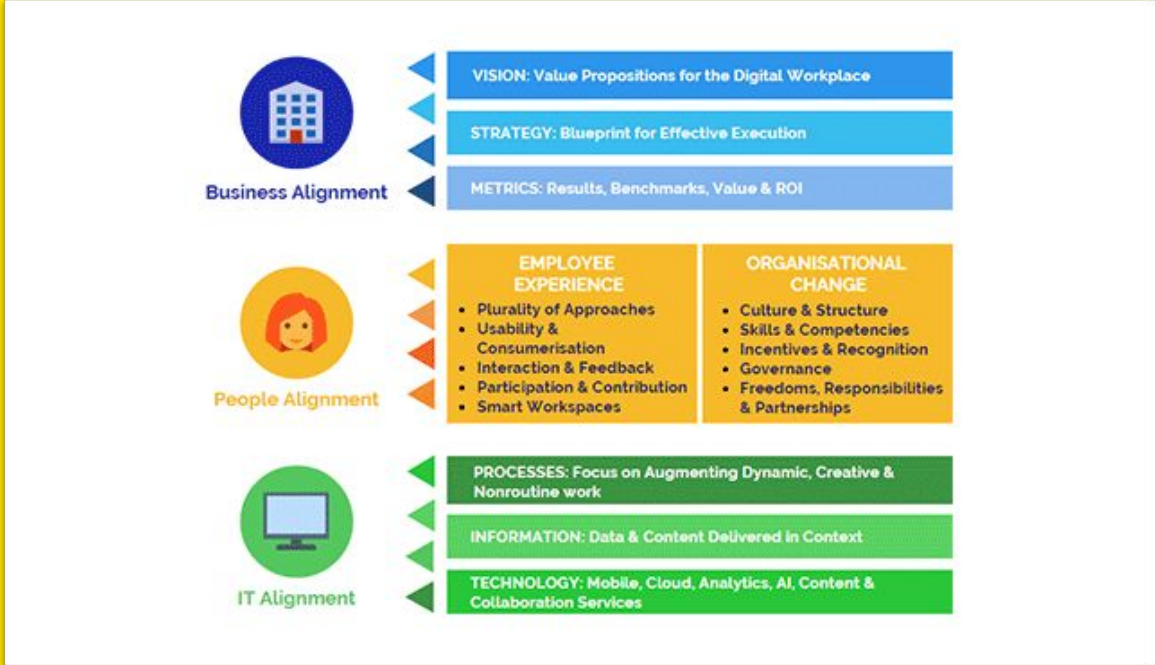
Business Alignment

VISION: Value Propositions for the Digital Workplace

STRATEGY: Blueprint for Effective Execution

METRICS: Results, Benchmarks, Value & ROI

People Alignment

EMPLOYEE EXPERIENCE
• Plurality of Approaches
• Usability & Consumerisation
• Interaction & Feedback
• Participation & Contribution
• Smart Workspaces

ORGANISATIONAL CHANGE
• Culture & Structure
• Skills & Competencies
• Incentives & Recognition
• Governance
• Freedoms, Responsibilities & Partnerships

IT Alignment

PROCESSES: Focus on Augmenting Dynamic, Creative & Nonroutine work

INFORMATION: Data & Content Delivered in Context

TECHNOLOGY: Mobile, Cloud, Analytics, AI, Content & Collaboration Services